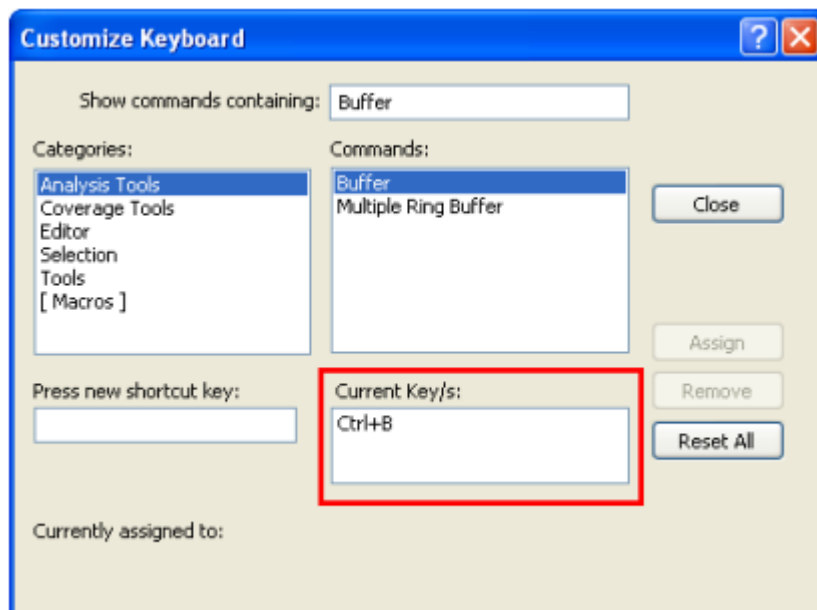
Customize Keyboard

?

X

Show commands containing: Buffer

Categories:

Analysis Tools
Coverage Tools
Editor
Selection
Tools
[ Macros ]

Commands:

Buffer
Multiple Ring Buffer

Close

Assign

Remove

Reset All

Press new shortcut key:

Current Key/s:

Ctrl+B

Currently assigned to: